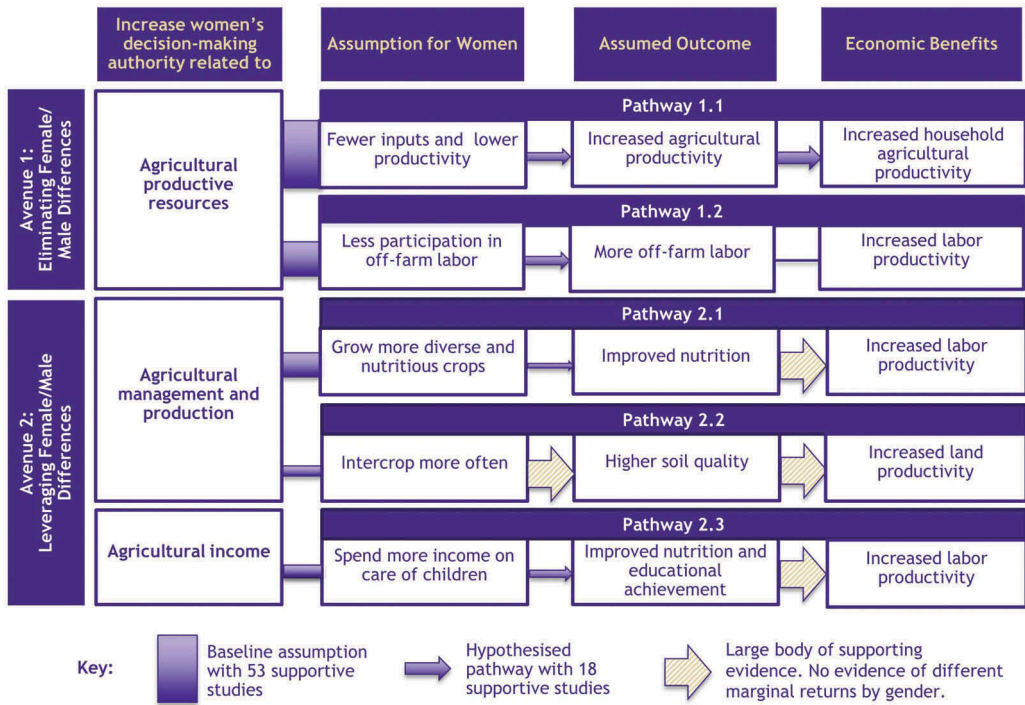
| Increase women's decision-making authority related to | Assumption for Women | Assumed Outcome | Economic Benefits |
|---|---|---|---|

Avenue 1: Eliminating Female/ Male Differences

Agricultural productive resources

Pathway 1.1

| Fewer inputs and lower productivity | Increased agricultural productivity | Increased household agricultural productivity |
|---|---|---|

Pathway 1.2

| Less participation in off-farm labor | More off-farm labor | Increased labor productivity |
|---|---|---|

Avenue 2: Leveraging Female/Male Differences

Agricultural management and production

Pathway 2.1

| Grow more diverse and nutritious crops | Improved nutrition | Increased labor productivity |
|---|---|---|

Pathway 2.2

| Intercrop more often | Higher soil quality | Increased land productivity |
|---|---|---|

Agricultural income

Pathway 2.3

| Spend more income on care of children | Improved nutrition and educational achievement | Increased labor productivity |
|---|---|---|

Key: Baseline assumption with 53 supportive studies

Hypothesised pathway with 18 supportive studies

Large body of supporting evidence. No evidence of different marginal returns by gender.